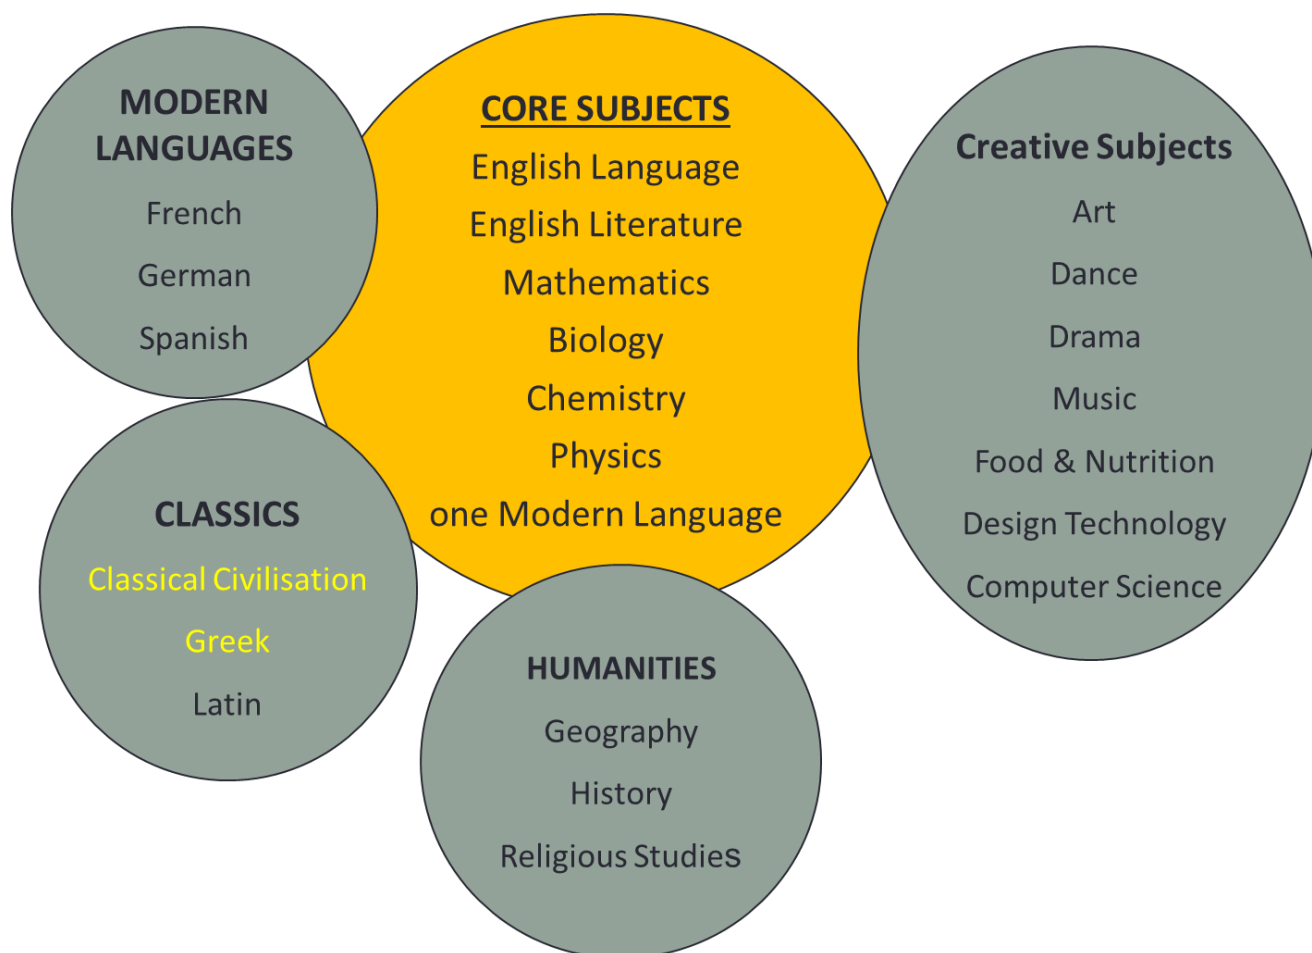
MODERN LANGUAGES
French
German
Spanish

CORE SUBJECTS
English Language
English Literature
Mathematics
Biology
Chemistry
Physics
one Modern Language

Creative Subjects
Art
Dance
Drama
Music
Food & Nutrition
Design Technology
Computer Science

CLASSICS
Classical Civilisation
Greek
Latin

HUMANITIES
Geography
History
Religious Studies